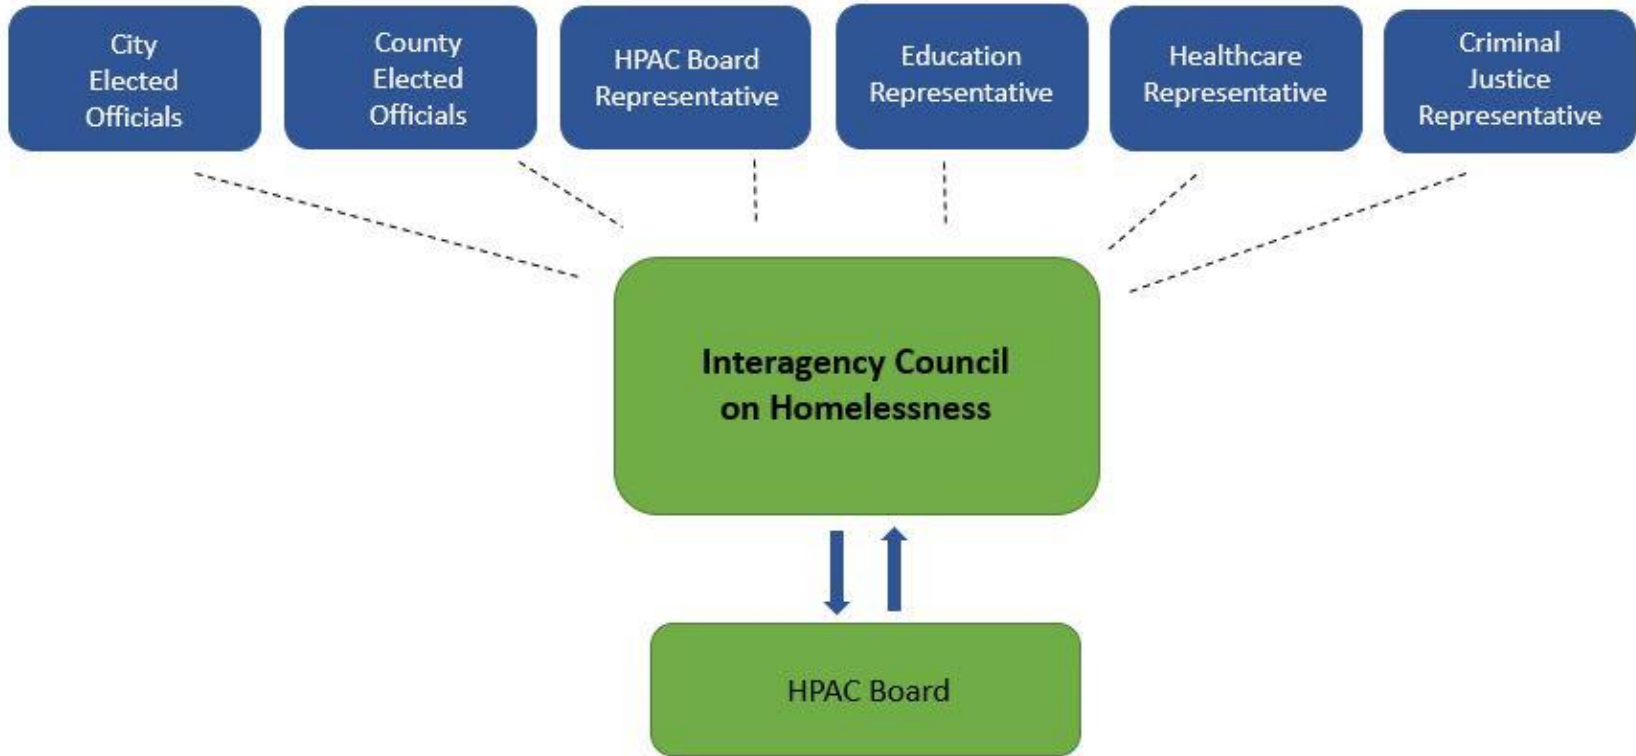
City Elected Officials

County Elected Officials

HPAC Board Representative

Education Representative

Healthcare Representative

Criminal Justice Representative

**Interagency Council on Homelessness**

HPAC Board